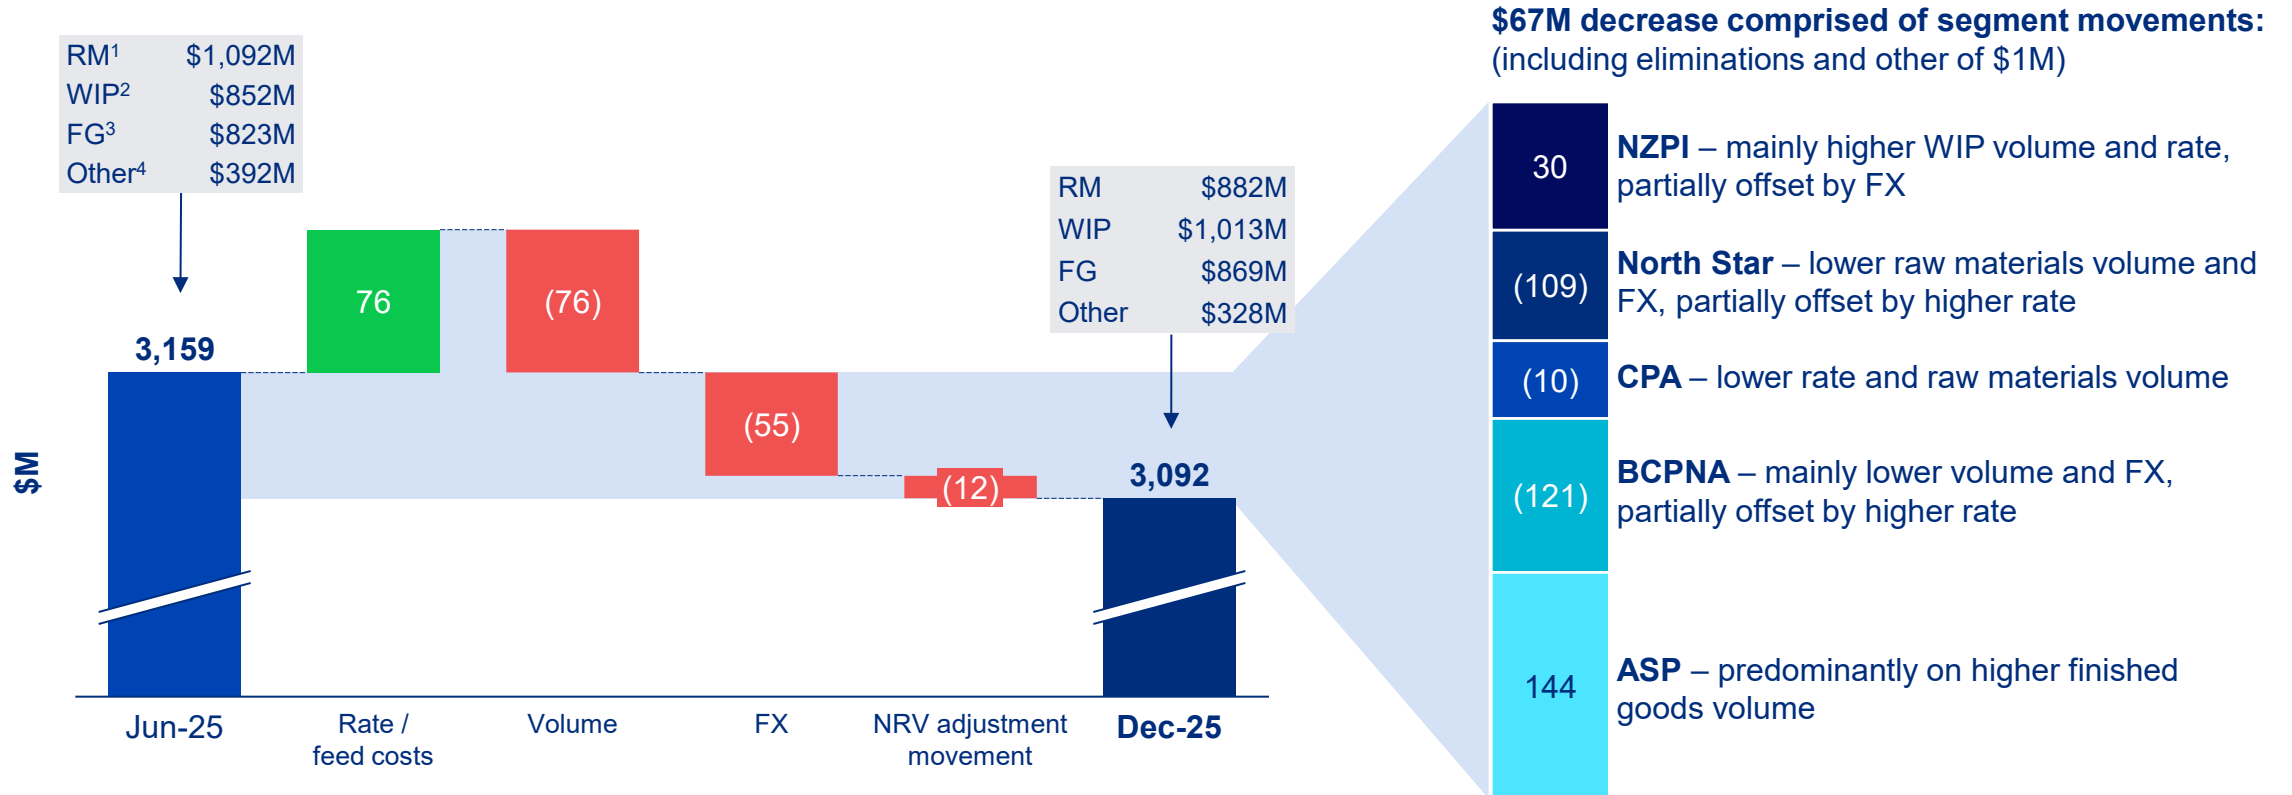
| | |
|---|---|
| RM$^1$ | \$1,092M |
| WIP$^2$ | \$852M |
| FG$^3$ | \$823M |
| Other$^4$ | \$392M |

$M

3,159

76

(76)

(55)

(12)

| | |
|---|---|
| RM | \$882M |
| WIP | \$1,013M |
| FG | \$869M |
| Other | \$328M |

3,092

Jun-25

Rate / feed costs

Volume

FX

NRV adjustment movement

Dec-25

$67M decrease comprised of segment movements:
(including eliminations and other of $1M)

30 NZPI – mainly higher WIP volume and rate, partially offset by FX

(109) North Star – lower raw materials volume and FX, partially offset by higher rate

(10) CPA – lower rate and raw materials volume

(121) BCPNA – mainly lower volume and FX, partially offset by higher rate

144 ASP – predominantly on higher finished goods volume